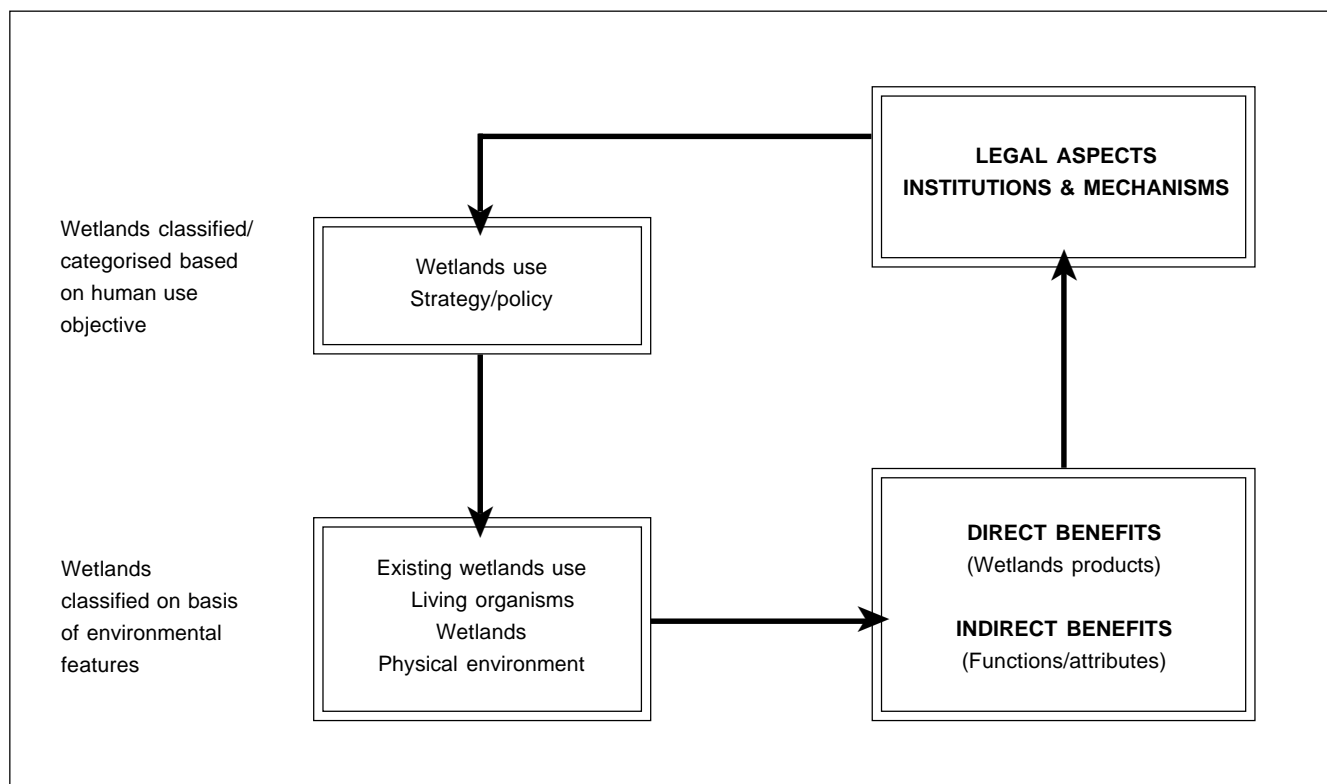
LEGAL ASPECTS
INSTITUTIONS & MECHANISMS

Wetlands classified/ categorised based on human use objective

Wetlands use
Strategy/policy

Wetlands classified on basis of environmental features

Existing wetlands use
Living organisms
Wetlands
Physical environment

DIRECT BENEFITS
(Wetlands products)

INDIRECT BENEFITS
(Functions/attributes)